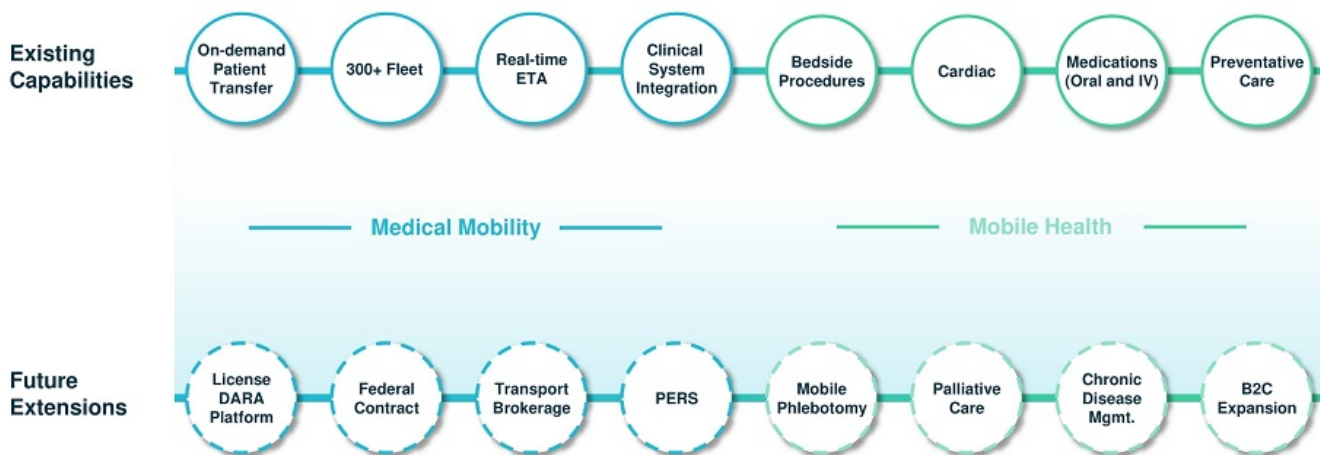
Existing Capabilities

On-demand Patient Transfer

300+ Fleet

Real-time ETA

Clinical System Integration

Bedside Procedures

Cardiac

Medications (Oral and IV)

Preventative Care

Medical Mobility

Mobile Health

Future Extensions

License DARA Platform

Federal Contract

Transport Brokerage

PERS

Mobile Phlebotomy

Palliative Care

Chronic Disease Mgmt.

B2C Expansion